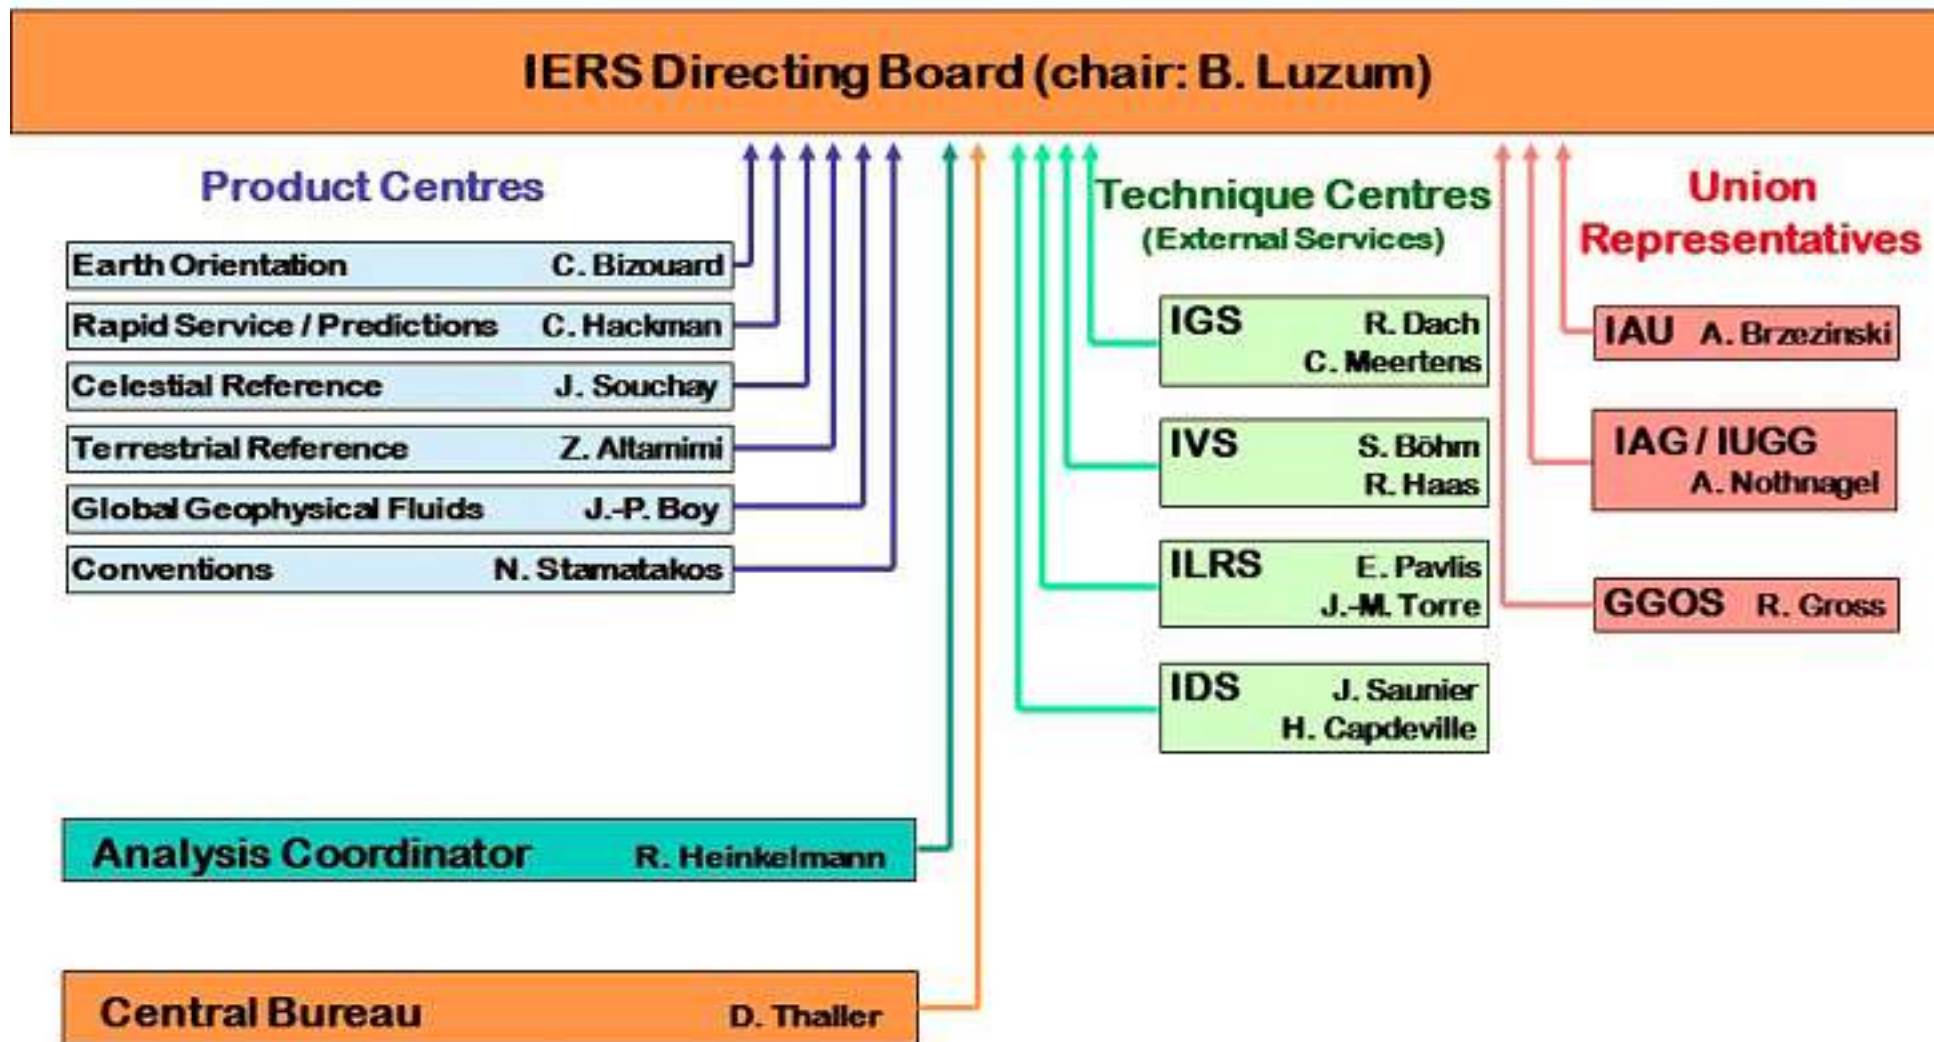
IERS Directing Board (chair: B. Luzum)

Product Centres

Earth Orientation C. Bizouard
Rapid Service / Predictions C. Hackman
Celestial Reference J. Souchay
Terrestrial Reference Z. Altamimi
Global Geophysical Fluids J.-P. Boy
Conventions N. Stamatakos

Technique Centres
(External Services)

IGS R. Dach C. Meertens
IVS S. Böhm R. Haas
ILRS E. Pavlis J.-M. Torre
IDS J. Saunier H. Capdeville

Union Representatives

IAU A. Brzezinski
IAG / IUGG A. Nothnagel
GGOS R. Gross

Analysis Coordinator R. Heinkelmann

Central Bureau D. Thaller